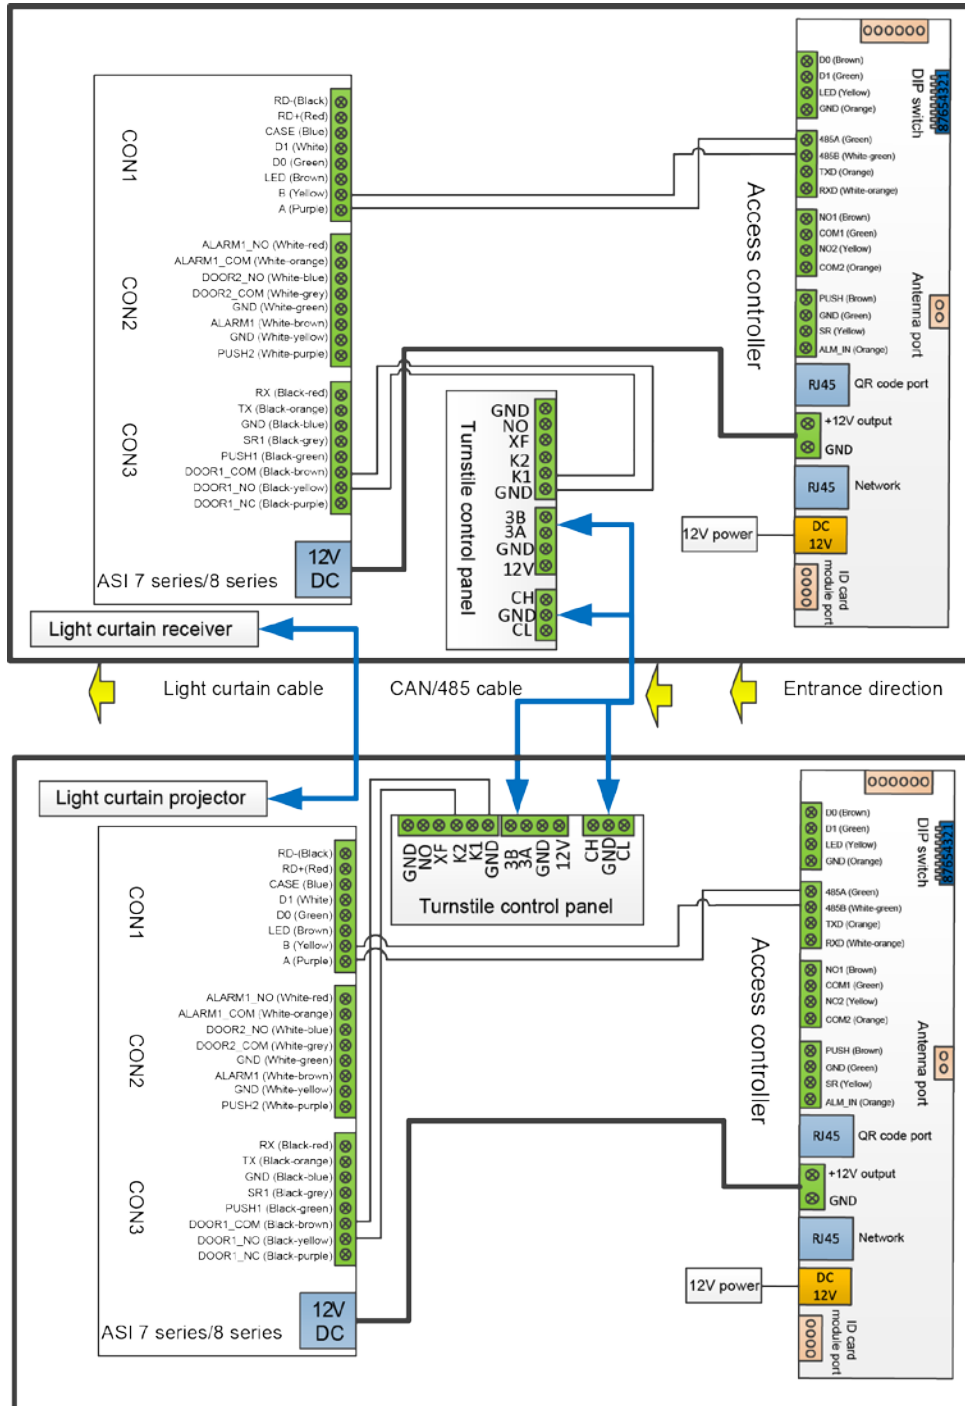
CON1
RD-(Black)
RD+(Red)
CASE (Blue)
D1 (White)
D0 (Green)
LED (Brown)
B (Yellow)
A (Purple)

CON2
ALARM1_NO (White-red)
ALARM1_COM (White-orange)
DOOR2_NO (White-blue)
DOOR2_COM (White-grey)
GND (White-green)
ALARM1 (White-brown)
GND (White-yellow)
PUSH2 (White-purple)

CON3
RX (Black-red)
TX (Black-orange)
GND (Black-blue)
SR1 (Black-grey)
PUSH1 (Black-green)
DOOR1_COM (Black-brown)
DOOR1_NO (Black-yellow)
DOOR1_NC (Black-purple)

12V DC
ASI 7 series/8 series

Turnstile control panel
GND
NO
XF
K2
K1
GND
3B
3A
GND
12V
CH
GND
CL

Access controller
000000
DIP switch
87654321
D0 (Brown)
D1 (Green)
LED (Yellow)
GND (Orange)
485A (Green)
485B (White-green)
TXD (Orange)
RXD (White-orange)
NO1 (Brown)
COM1 (Green)
NO2 (Yellow)
COM2 (Orange)
PUSH (Brown)
GND (Green)
SR (Yellow)
ALM_IN (Orange)
Antenna port
00
RJ45
QR code port
+12V output
GND
RJ45
Network
12V power
DC 12V
0000
ID card module port

Light curtain receiver

Light curtain cable
CAN/485 cable
Entrance direction

Light curtain projector

CON1
RD-(Black)
RD+(Red)
CASE (Blue)
D1 (White)
D0 (Green)
LED (Brown)
B (Yellow)
A (Purple)

CON2
ALARM1_NO (White-red)
ALARM1_COM (White-orange)
DOOR2_NO (White-blue)
DOOR2_COM (White-grey)
GND (White-green)
ALARM1 (White-brown)
GND (White-yellow)
PUSH2 (White-purple)

CON3
RX (Black-red)
TX (Black-orange)
GND (Black-blue)
SR1 (Black-grey)
PUSH1 (Black-green)
DOOR1_COM (Black-brown)
DOOR1_NO (Black-yellow)
DOOR1_NC (Black-purple)

12V DC
ASI 7 series/8 series

GND
NO
XF
K2
K1
GND
3B
3A
GND
12V
CH
GND
CL
Turnstile control panel

Access controller
000000
DIP switch
87654321
D0 (Brown)
D1 (Green)
LED (Yellow)
GND (Orange)
485A (Green)
485B (White-green)
TXD (Orange)
RXD (White-orange)
NO1 (Brown)
COM1 (Green)
NO2 (Yellow)
COM2 (Orange)
PUSH (Brown)
GND (Green)
SR (Yellow)
ALM_IN (Orange)
Antenna port
00
RJ45
QR code port
+12V output
GND
RJ45
Network
12V power
DC 12V
0000
ID card module port